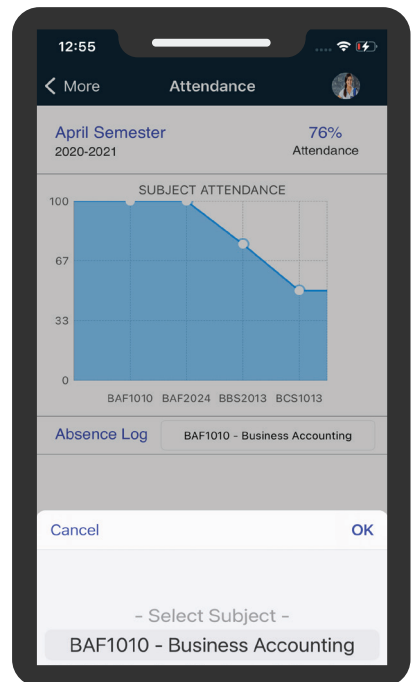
12:55

< More Attendance

April Semester
2020-2021

76%
Attendance

SUBJECT ATTENDANCE

100
67
33
0

BAF1010 BAF2024 BBS2013 BCS1013

Absence Log
BAF1010 - Business Accounting

Cancel
OK

- Select Subject -
BAF1010 - Business Accounting